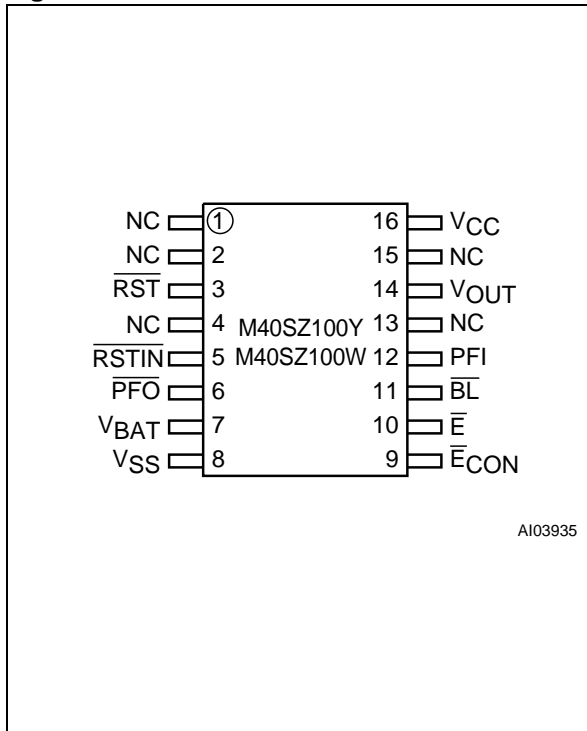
NC ① 16 $V_{CC}$
NC 2 15 NC
$\overline{RST}$ 3 14 $V_{OUT}$
NC 4 M40SZ100Y 13 NC
$\overline{RSTIN}$ 5 M40SZ100W 12 PFI
$\overline{PFO}$ 6 11 $\overline{BL}$
$V_{BAT}$ 7 10 $\overline{E}$
$V_{SS}$ 8 9 $\overline{E}_{CON}$

AI03935